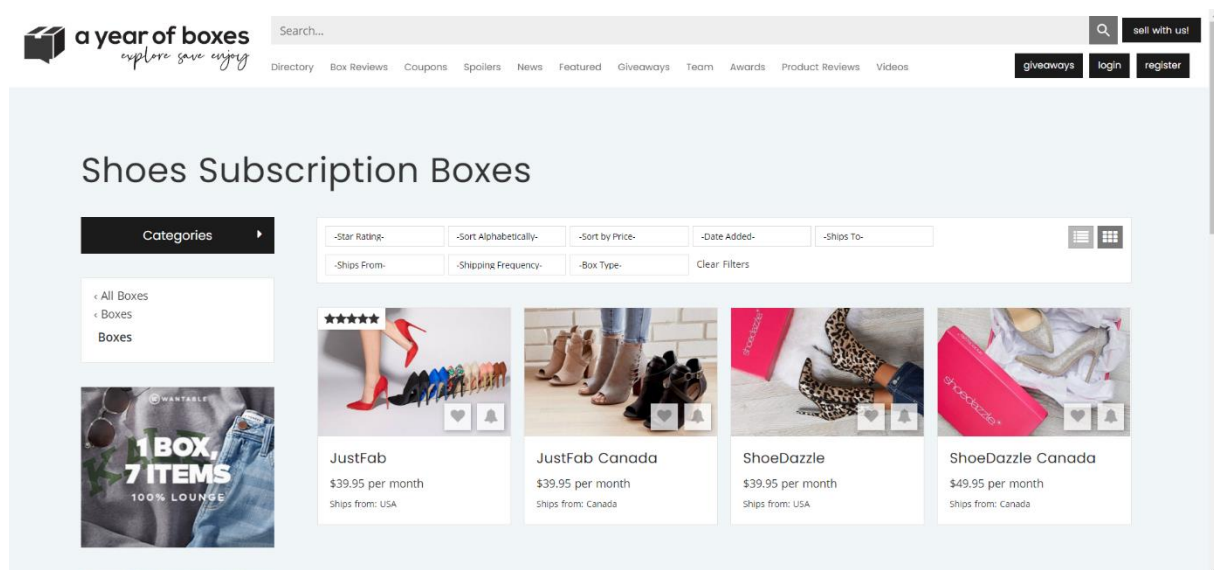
a year of boxes
explore save enjoy

Search...

sell with us!

Directory Box Reviews Coupons Spoilers News Featured Giveaways Team Awards Product Reviews Videos

giveaways login register

Shoes Subscription Boxes

Categories

‹ All Boxes
‹ Boxes
Boxes

WANTABLE
1 BOX, 7 ITEMS
100% LOUNGE

-Star Rating- -Sort Alphabetically- -Sort by Price- -Date Added- -Ships To-
-Ships From- -Shipping Frequency- -Box Type- Clear Filters

JustFab
$39.95 per month
Ships from: USA

JustFab Canada
$39.95 per month
Ships from: Canada

ShoeDazzle
$39.95 per month
Ships from: USA

ShoeDazzle Canada
$49.95 per month
Ships from: Canada